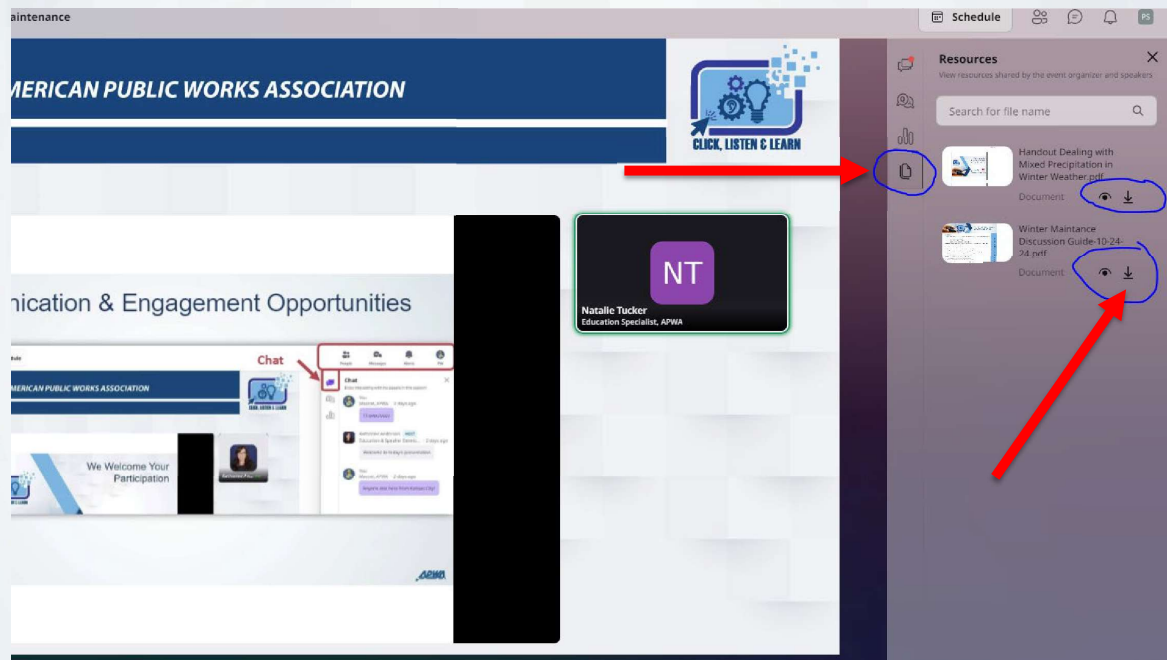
aintenance

Schedule

PS

MERICAN PUBLIC WORKS ASSOCIATION

CLICK, LISTEN & LEARN

nication & Engagement Opportunities

Chat

MERICAN PUBLIC WORKS ASSOCIATION

Chat

We Welcome Your Participation

APWA

NT

Natalie Tucker
Education Specialist, APWA

Resources
View resources shared by the event organizer and speakers

Search for file name

Handout Dealing with Mixed Precipitation in Winter Weather.pdf
Document

Winter Maintance Discussion Guide-10-24-24.pdf
Document